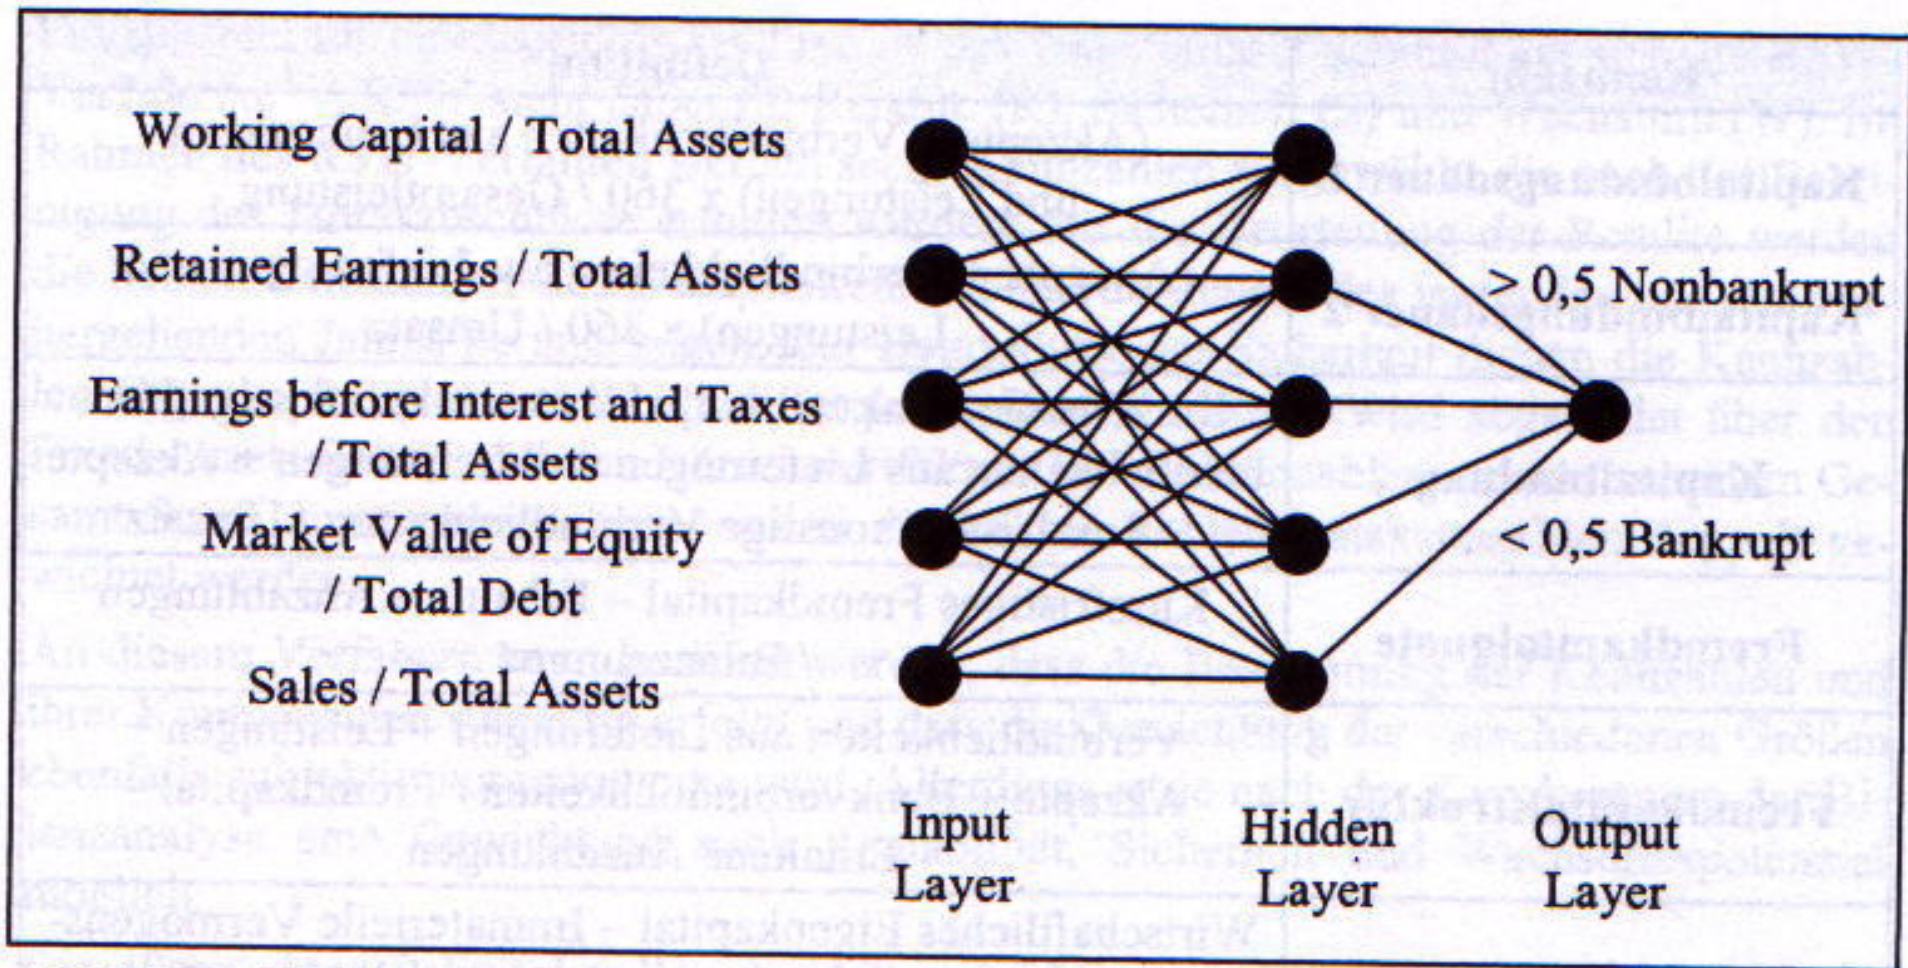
Working Capital / Total Assets

Retained Earnings / Total Assets

Earnings before Interest and Taxes / Total Assets

Market Value of Equity / Total Debt

Sales / Total Assets

> 0,5 Nonbankrupt

< 0,5 Bankrupt

Input Layer

Hidden Layer

Output Layer